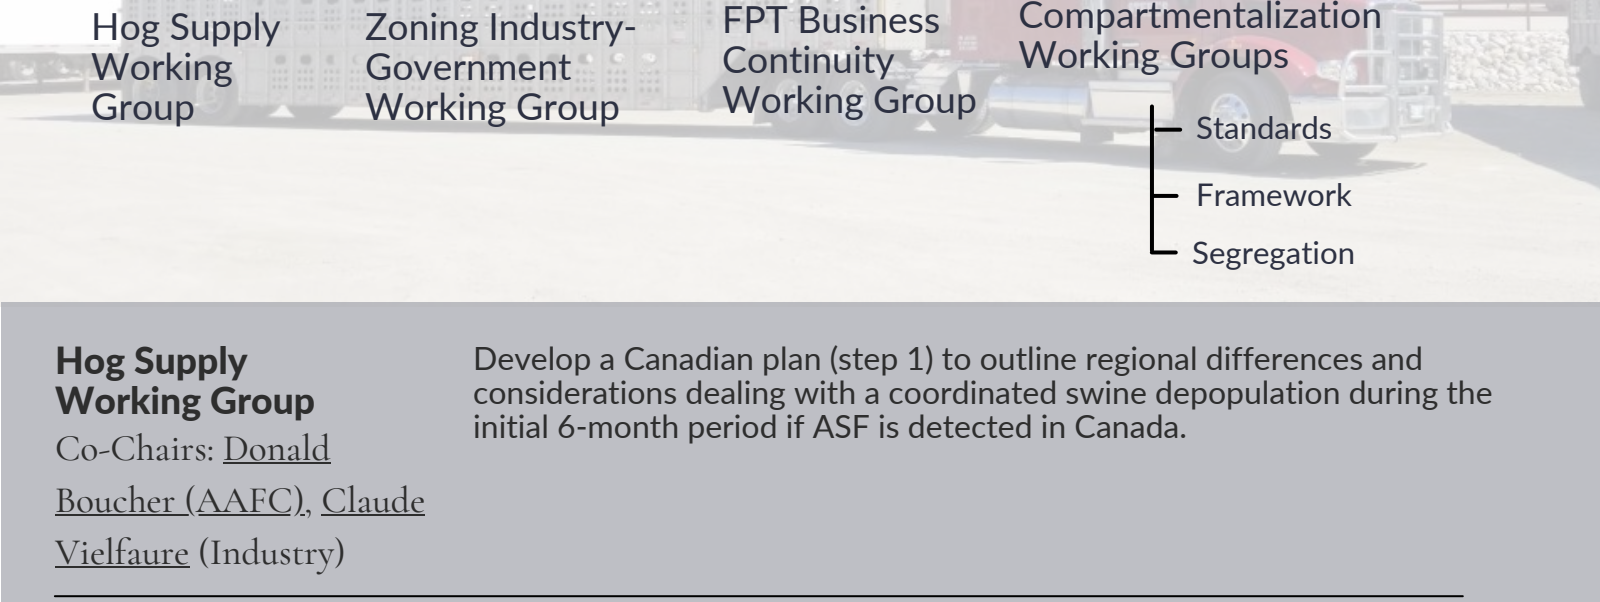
Hog Supply Working Group

Zoning Industry-Government Working Group

FPT Business Continuity Working Group

Compartmentalization Working Groups

Standards

Framework

Segregation

**Hog Supply Working Group**

Co-Chairs: Donald Boucher (AAFC), Claude Vielfaure (Industry)

Develop a Canadian plan (step 1) to outline regional differences and considerations dealing with a coordinated swine depopulation during the initial 6-month period if ASF is detected in Canada.